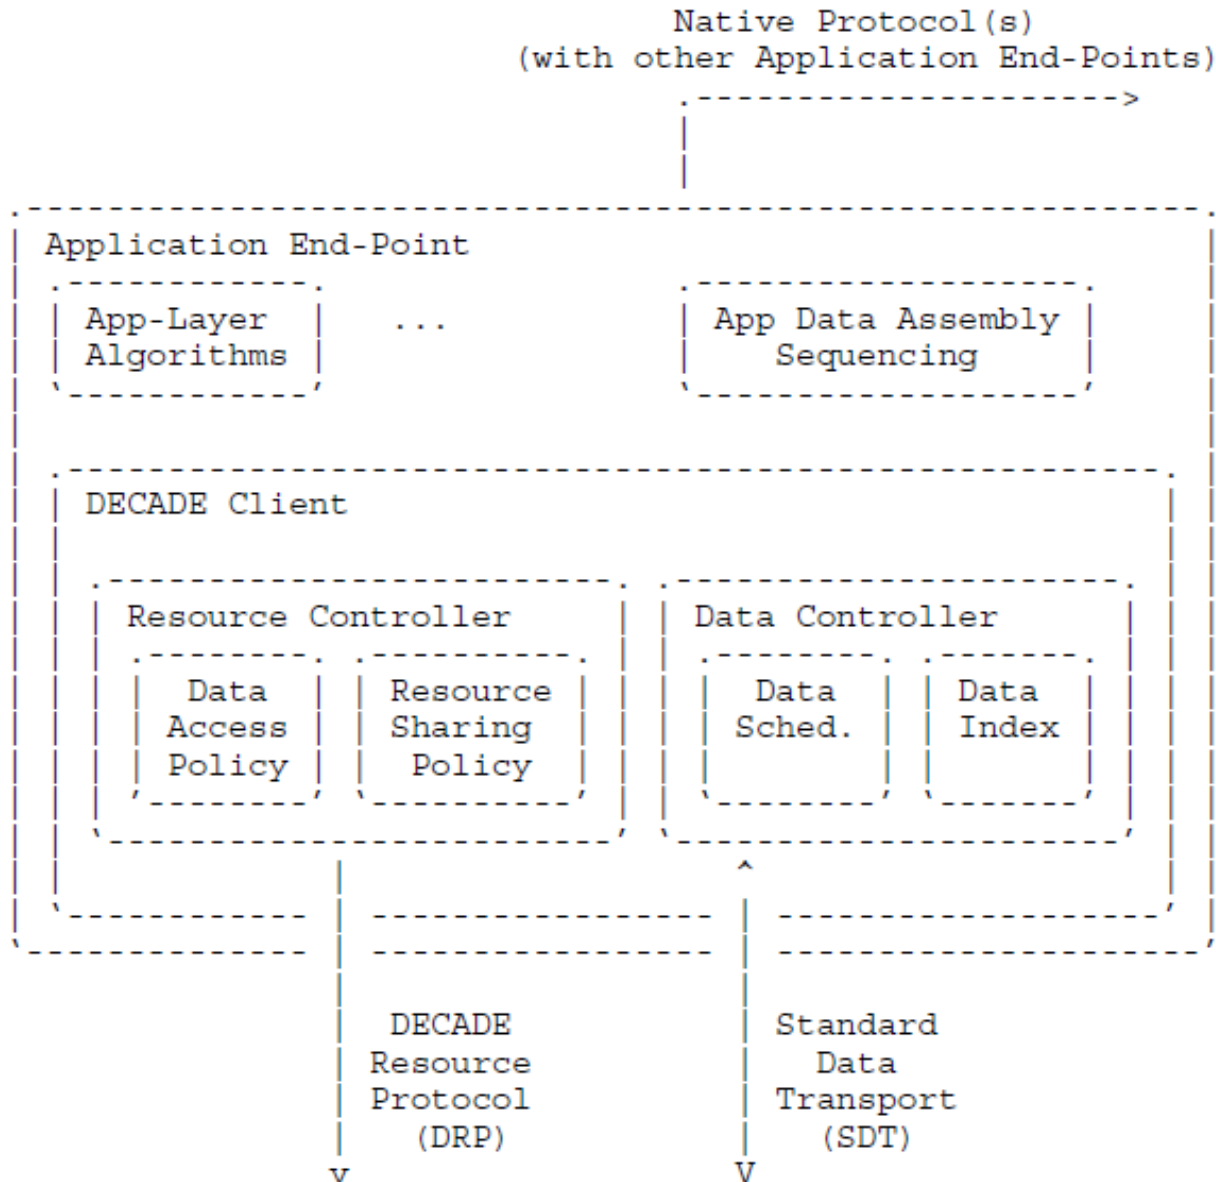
Native Protocol(s)
(with other Application End-Points)

Application End-Point

App-Layer
Algorithms

...

App Data Assembly
Sequencing

DECADE Client

Resource Controller

Data
Access
Policy

Resource
Sharing
Policy

Data Controller

Data
Sched.

Data
Index

DECADE
Resource
Protocol
(DRP)

Standard
Data
Transport
(SDT)